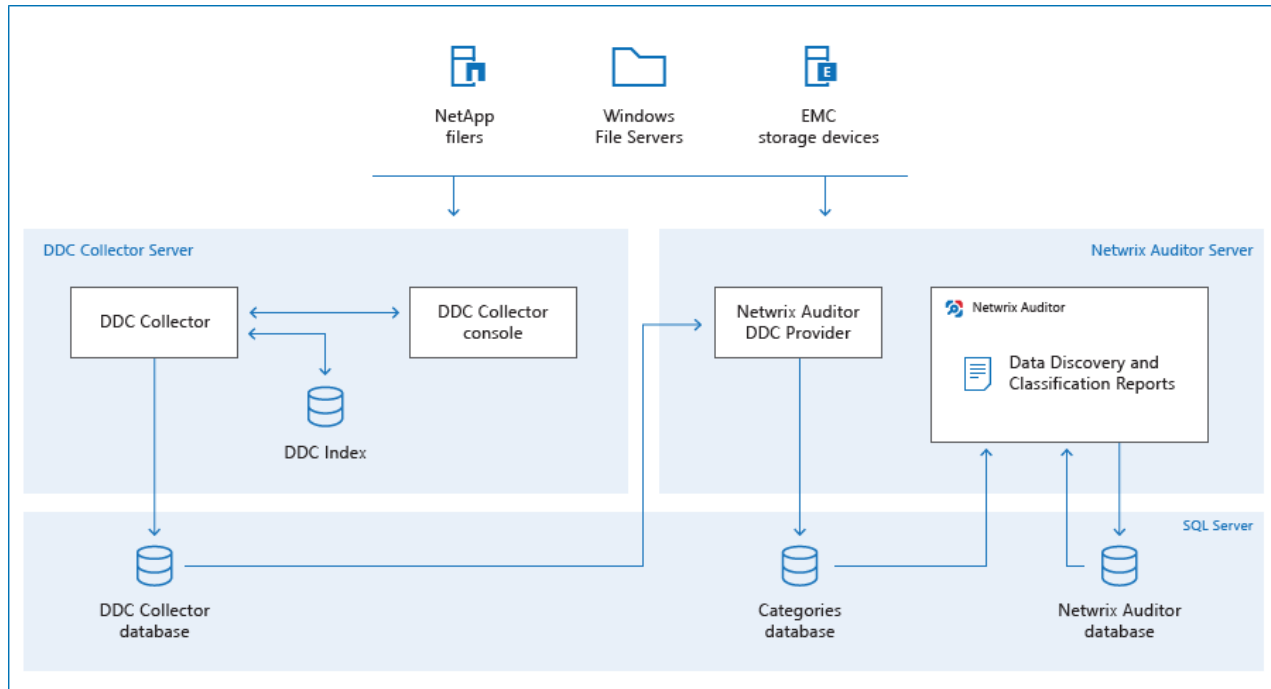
NetApp filers

Windows File Servers

EMC storage devices

DDC Collector Server

Netwrix Auditor Server

DDC Collector

DDC Collector console

DDC Index

Netwrix Auditor DDC Provider

Netwrix Auditor

Data Discovery and Classification Reports

SQL Server

DDC Collector database

Categories database

Netwrix Auditor database